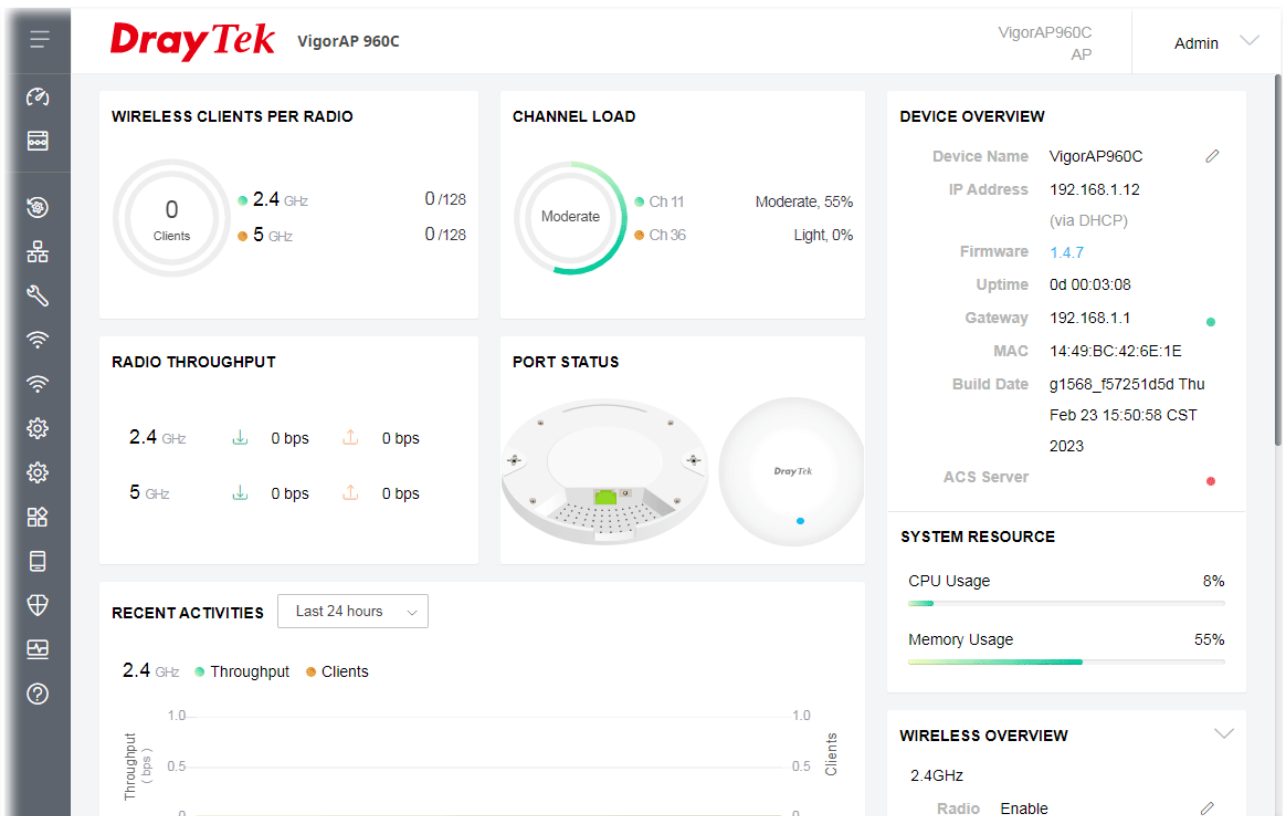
DrayTek VigorAP 960C

VigorAP960C
AP

Admin

WIRELESS CLIENTS PER RADIO

0
Clients

2.4 GHz 0 /128
5 GHz 0 /128

CHANNEL LOAD

Moderate

Ch 11 Moderate, 55%
Ch 36 Light, 0%

DEVICE OVERVIEW

| | |
|---|---|
| Device Name | VigorAP960C |
| IP Address | 192.168.1.12 (via DHCP) |
| Firmware | 1.4.7 |
| Uptime | 0d 00:03:08 |
| Gateway | 192.168.1.1 |
| MAC | 14:49:BC:42:6E:1E |
| Build Date | g1568_f57251d5d Thu Feb 23 15:50:58 CST 2023 |
| ACS Server | |

RADIO THROUGHPUT

2.4 GHz 0 bps 0 bps
5 GHz 0 bps 0 bps

PORT STATUS

DrayTek

SYSTEM RESOURCE

CPU Usage 8%
Memory Usage 55%

RECENT ACTIVITIES Last 24 hours

2.4 GHz Throughput Clients

1.0
0.5
0
Throughput ( bps )
1.0
0.5
0
Clients

WIRELESS OVERVIEW

2.4GHz

Radio Enable